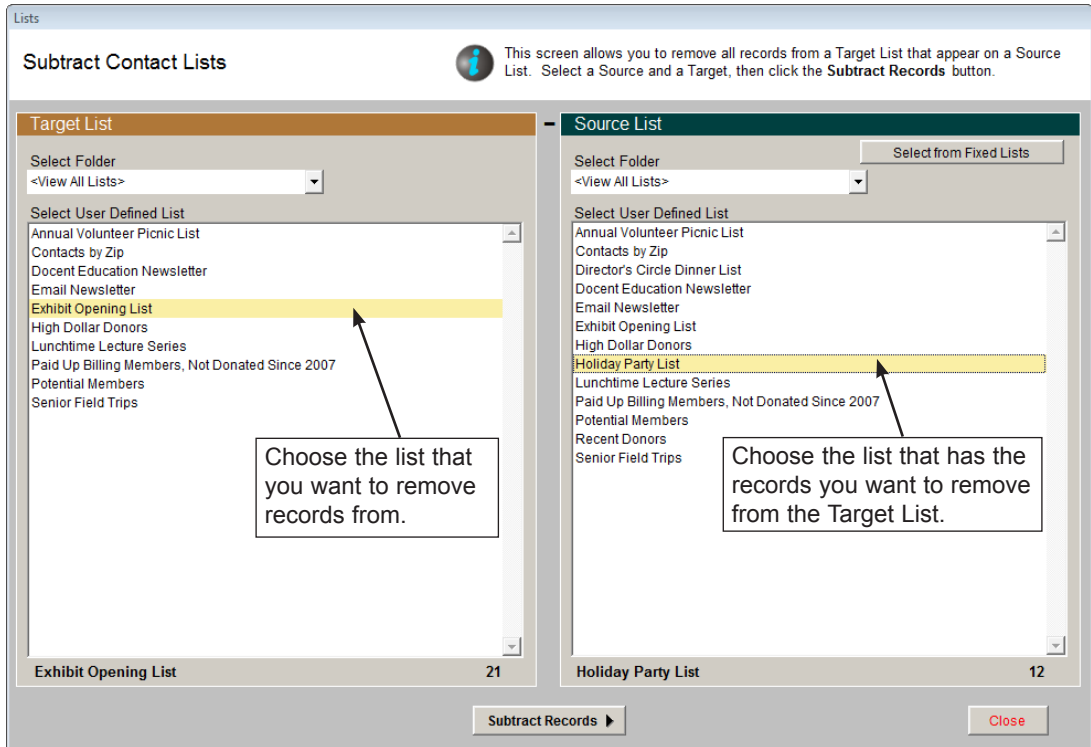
Lists

Subtract Contact Lists

This screen allows you to remove all records from a Target List that appear on a Source List. Select a Source and a Target, then click the **Subtract Records** button.

Target List

Select Folder
<View All Lists>

Select User Defined List
Annual Volunteer Picnic List
Contacts by Zip
Docent Education Newsletter
Email Newsletter
Exhibit Opening List
High Dollar Donors
Lunchtime Lecture Series
Paid Up Billing Members, Not Donated Since 2007
Potential Members
Senior Field Trips

Choose the list that you want to remove records from.

Exhibit Opening List 21

-

Source List

Select Folder
Select from Fixed Lists
<View All Lists>

Select User Defined List
Annual Volunteer Picnic List
Contacts by Zip
Director's Circle Dinner List
Docent Education Newsletter
Email Newsletter
Exhibit Opening List
High Dollar Donors
Holiday Party List
Lunchtime Lecture Series
Paid Up Billing Members, Not Donated Since 2007
Potential Members
Recent Donors
Senior Field Trips

Choose the list that has the records you want to remove from the Target List.

Holiday Party List 12

Subtract Records

Close